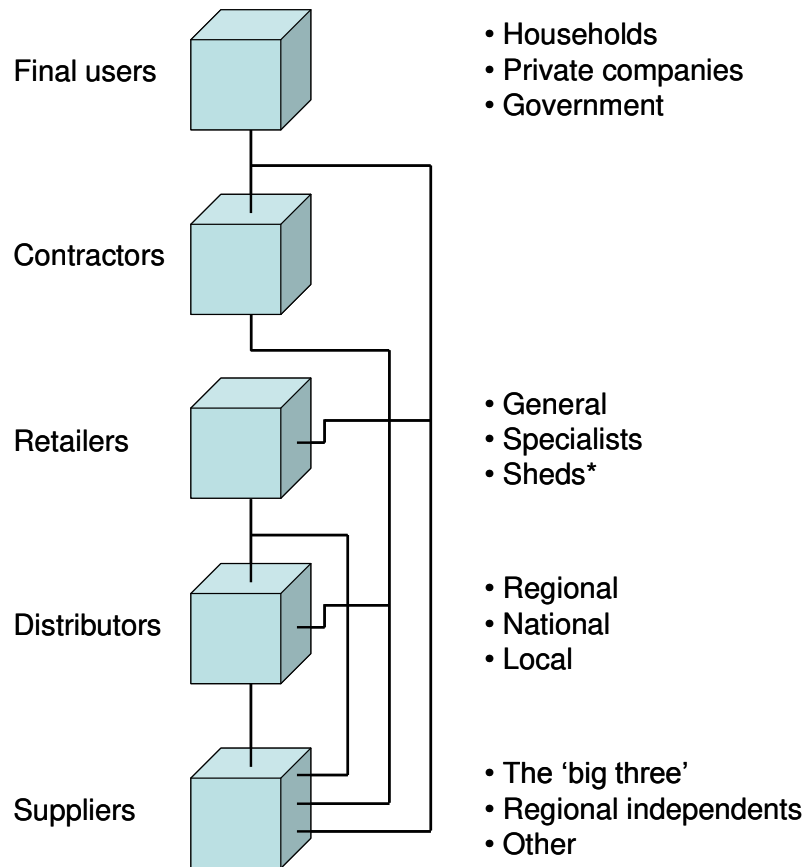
Final users

• Households
• Private companies
• Government

Contractors

Retailers

• General
• Specialists
• Sheds*

Distributors

• Regional
• National
• Local

Suppliers

• The 'big three'
• Regional independents
• Other